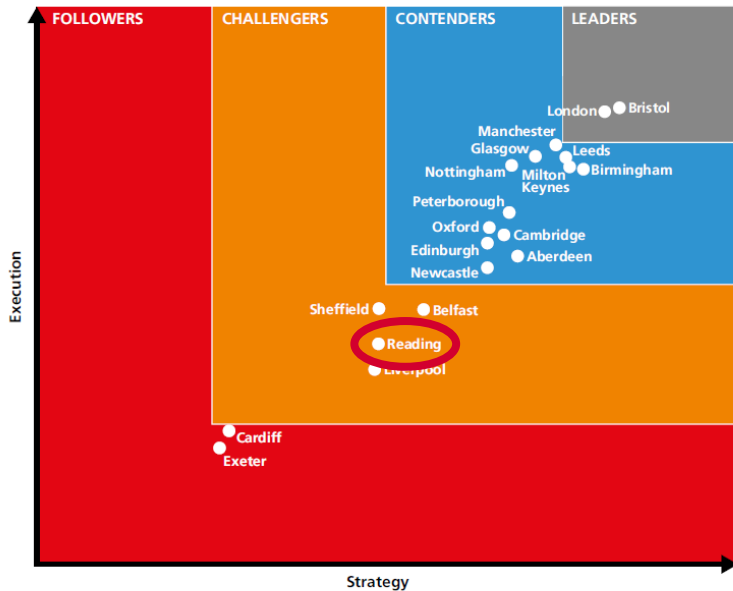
FOLLOWERS

CHALLENGERS

CONTENDERS

LEADERS

London

Bristol

Manchester

Glasgow

Leeds

Nottingham

Milton Keynes

Birmingham

Peterborough

Oxford

Cambridge

Edinburgh

Aberdeen

Newcastle

Sheffield

Belfast

Reading

Liverpool

Cardiff

Exeter

Execution

Strategy